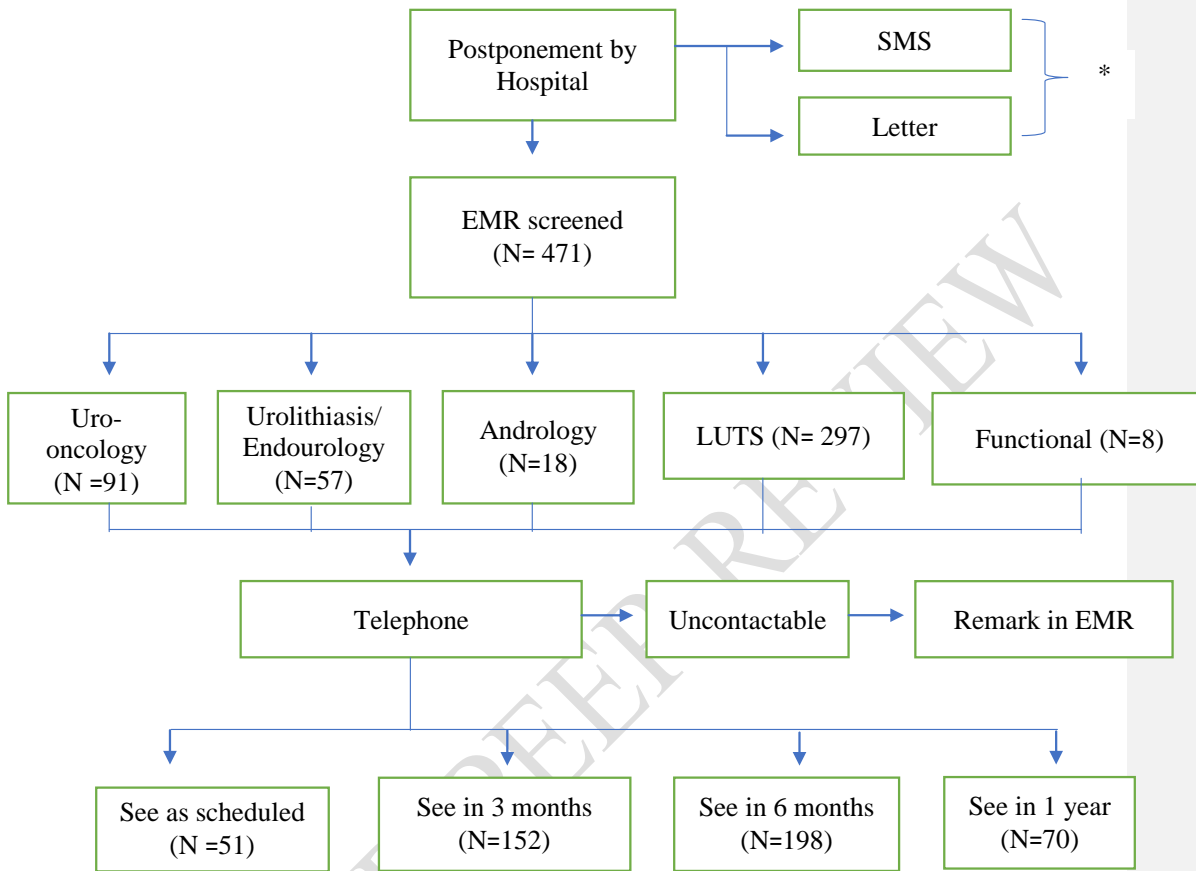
Postponement by Hospital

SMS

Letter

*

EMR screened (N= 471)

Uro-oncology (N =91)

Urolithiasis/ Endourology (N=57)

Andrology (N=18)

LUTS (N= 297)

Functional (N=8)

Telephone

Uncontactable

Remark in EMR

See as scheduled (N =51)

See in 3 months (N=152)

See in 6 months (N=198)

See in 1 year (N=70)

PEER REVIEW